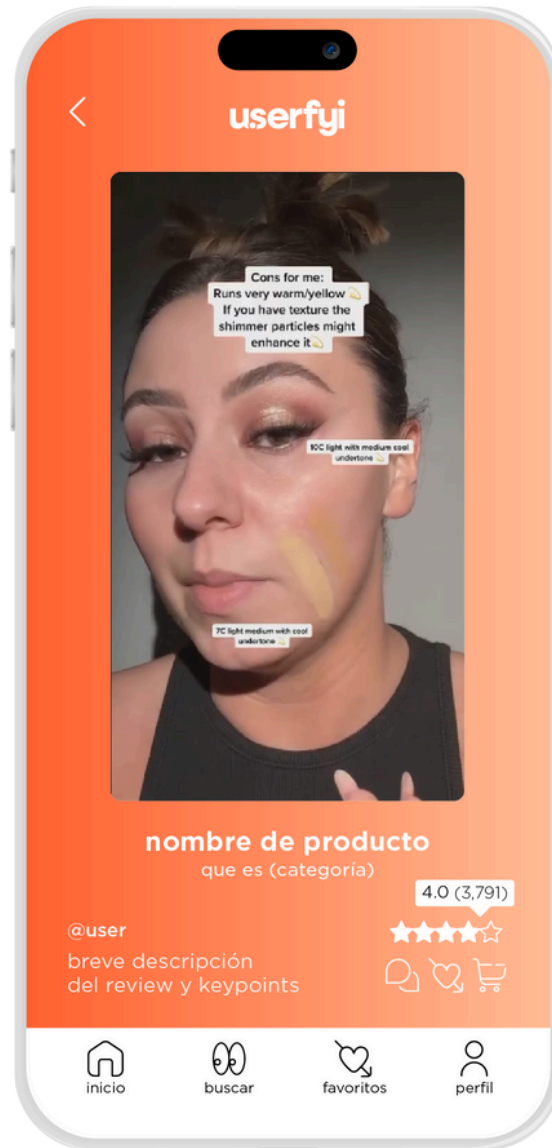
userfyi

Cons for me:
Runs very warm/yellow 👏
If you have texture the shimmer particles might enhance it👏

10C light with medium cool undertone 👏

7C light medium with cool undertone 👏

nombre de producto
que es (categoría)

4.0 (3,791)

@user
breve descripción del review y keypoints

inicio
buscar
favoritos
perfil